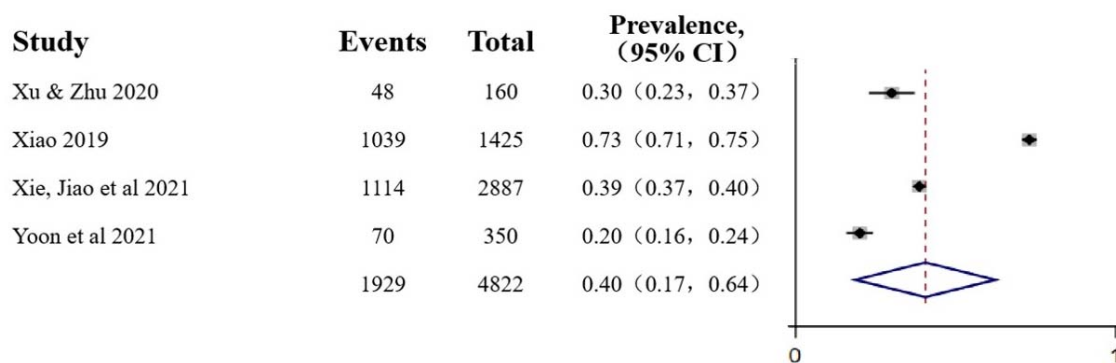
| Study | Events | Total | Prevalence, (95% CI) |
|---|---|---|---|
| Xu & Zhu 2020 | 48 | 160 | 0.30（0.23，0.37） |
| Xiao 2019 | 1039 | 1425 | 0.73（0.71，0.75） |
| Xie, Jiao et al 2021 | 1114 | 2887 | 0.39（0.37，0.40） |
| Yoon et al 2021 | 70 | 350 | 0.20（0.16，0.24） |
| | 1929 | 4822 | 0.40（0.17，0.64） |

0